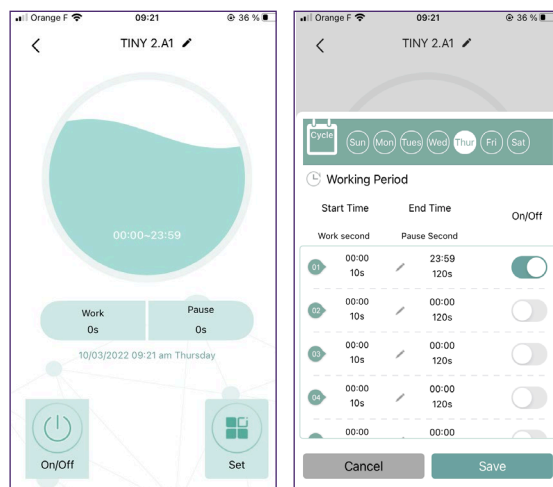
Orange F 09:21 36 %

TINY 2.A1

00:00~23:59

Work
0s

Pause
0s

10/03/2022 09:21 am Thursday

On/Off

Set

Orange F 09:21 36 %

TINY 2.A1

Cycle

Sun Mon Tues Wed Thur Fri Sat

Working Period

| Start Time | End Time | On/Off |
|---|---|---|
| Work second | Pause Second | |
| 01 00:00 10s | 23:59 120s | |
| 02 00:00 10s | 00:00 120s | |
| 03 00:00 10s | 00:00 120s | |
| 04 00:00 10s | 00:00 120s | |
| 00:00 | 00:00 | |

Cancel

Save